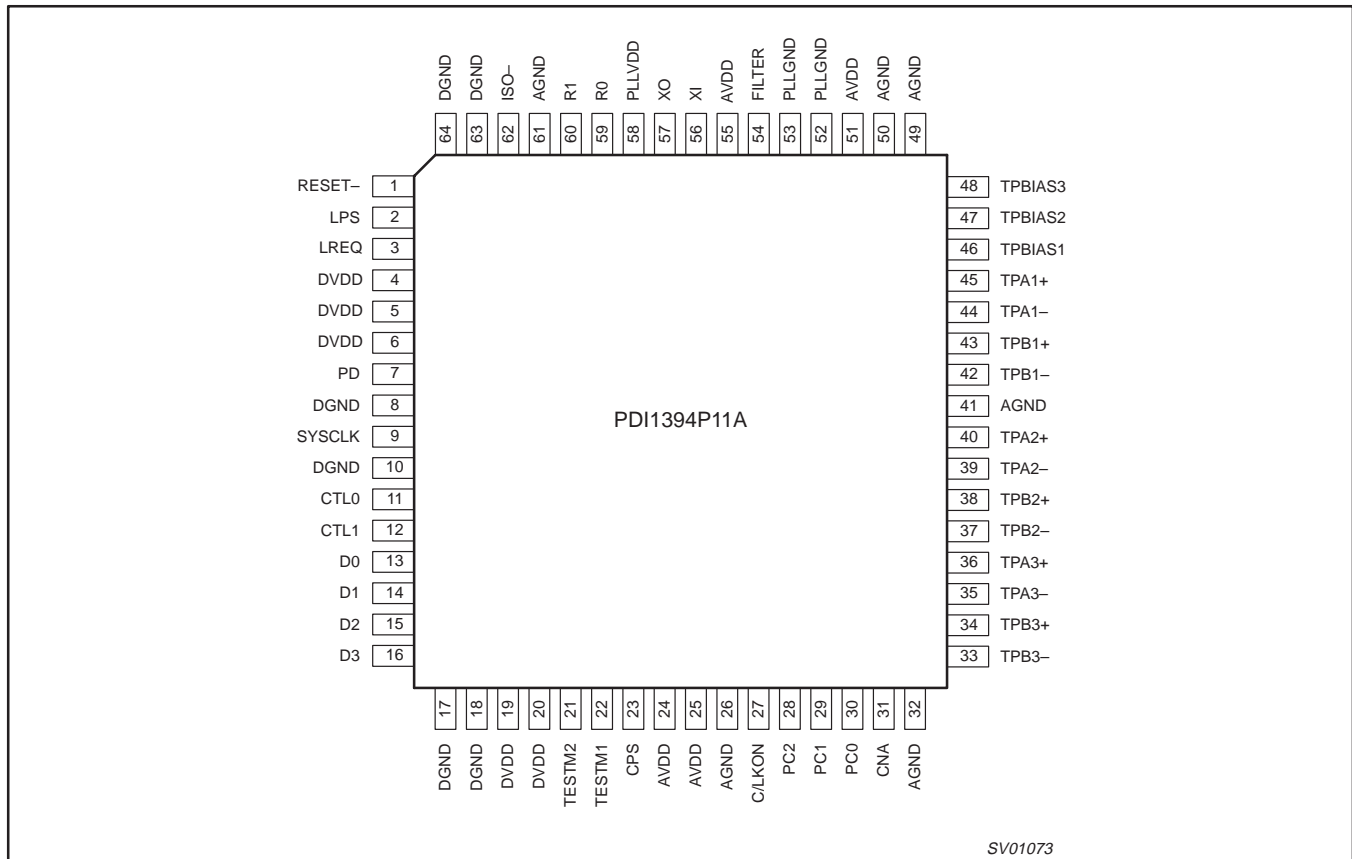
DGND 64
DGND 63
ISO– 62
AGND 61
R1 60
R0 59
PLLVDD 58
XO 57
XI 56
AVDD 55
FILTER 54
PLLGND 53
PLLGND 52
AVDD 51
AGND 50
AGND 49

RESET– 1
LPS 2
LREQ 3
DVDD 4
DVDD 5
DVDD 6
PD 7
DGND 8
SYSCLK 9
DGND 10
CTL0 11
CTL1 12
D0 13
D1 14
D2 15
D3 16

PDI1394P11A

48 TPBIAS3
47 TPBIAS2
46 TPBIAS1
45 TPA1+
44 TPA1–
43 TPB1+
42 TPB1–
41 AGND
40 TPA2+
39 TPA2–
38 TPB2+
37 TPB2–
36 TPA3+
35 TPA3–
34 TPB3+
33 TPB3–

17 DGND
18 DGND
19 DVDD
20 DVDD
21 TESTM2
22 TESTM1
23 CPS
24 AVDD
25 AVDD
26 AGND
27 C/LKON
28 PC2
29 PC1
30 PC0
31 CNA
32 AGND

SV01073